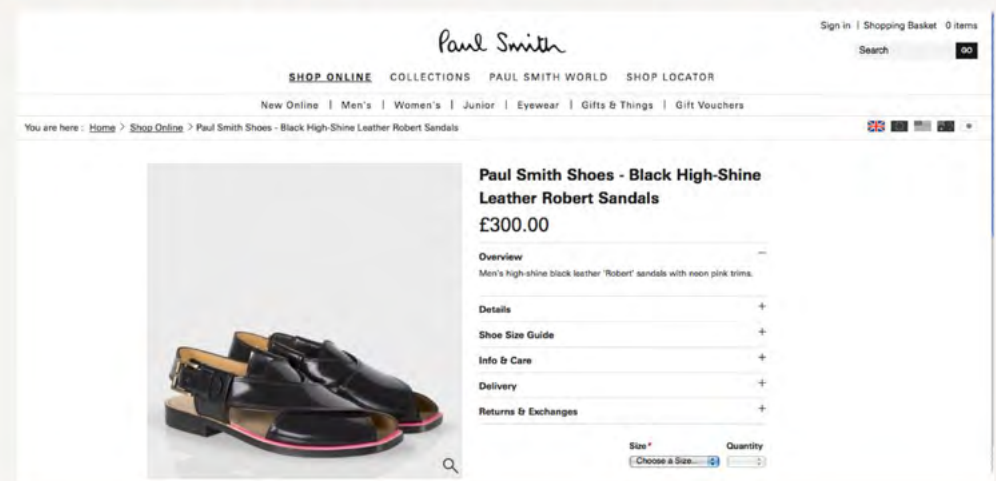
Paul Smith

Sign in | Shopping Basket 0 items

Search GO

SHOP ONLINE COLLECTIONS PAUL SMITH WORLD SHOP LOCATOR

New Online | Men's | Women's | Junior | Eyewear | Gifts & Things | Gift Vouchers

You are here : Home > Shop Online > Paul Smith Shoes - Black High-Shine Leather Robert Sandals

Paul Smith Shoes - Black High-Shine Leather Robert Sandals

£300.00

Overview

Men's high-shine black leather 'Robert' sandals with neon pink trims.

Details

Shoe Size Guide

Info & Care

Delivery

Returns & Exchanges

Size*

Choose a Size...

Quantity